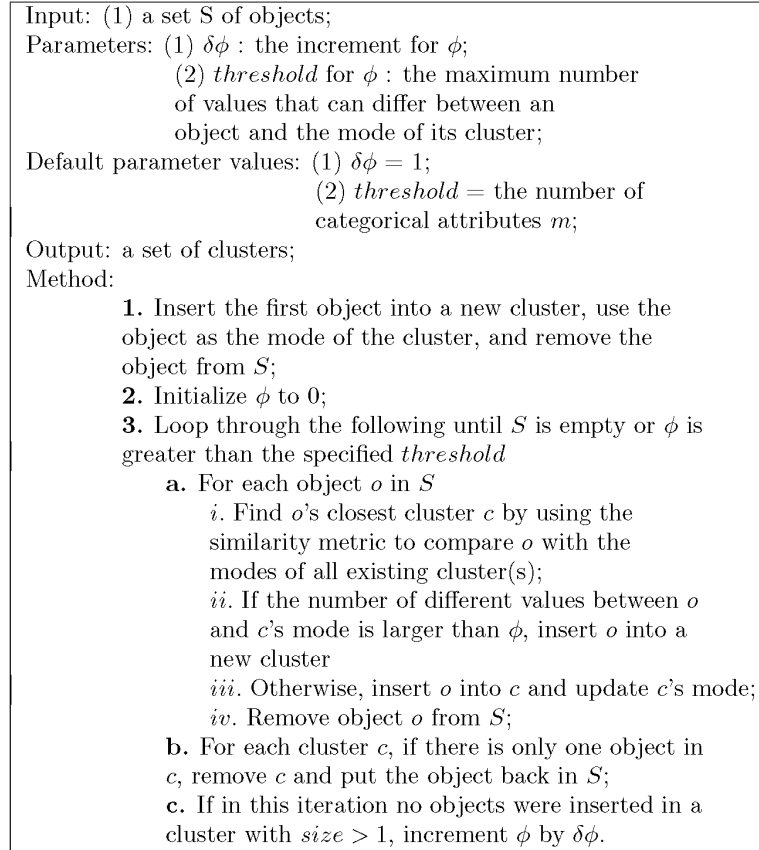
Input: (1) a set S of objects;
Parameters: (1) $\delta\phi$ : the increment for $\phi$;
(2) $threshold$ for $\phi$ : the maximum number of values that can differ between an object and the mode of its cluster;
Default parameter values: (1) $\delta\phi = 1$;
(2) $threshold =$ the number of categorical attributes $m$;
Output: a set of clusters;
Method:
**1.** Insert the first object into a new cluster, use the object as the mode of the cluster, and remove the object from $S$;
**2.** Initialize $\phi$ to 0;
**3.** Loop through the following until $S$ is empty or $\phi$ is greater than the specified $threshold$
**a.** For each object $o$ in $S$
$i$. Find $o$'s closest cluster $c$ by using the similarity metric to compare $o$ with the modes of all existing cluster(s);
$ii$. If the number of different values between $o$ and $c$'s mode is larger than $\phi$, insert $o$ into a new cluster
$iii$. Otherwise, insert $o$ into $c$ and update $c$'s mode;
$iv$. Remove object $o$ from $S$;
**b.** For each cluster $c$, if there is only one object in $c$, remove $c$ and put the object back in $S$;
**c.** If in this iteration no objects were inserted in a cluster with $size > 1$, increment $\phi$ by $\delta\phi$.